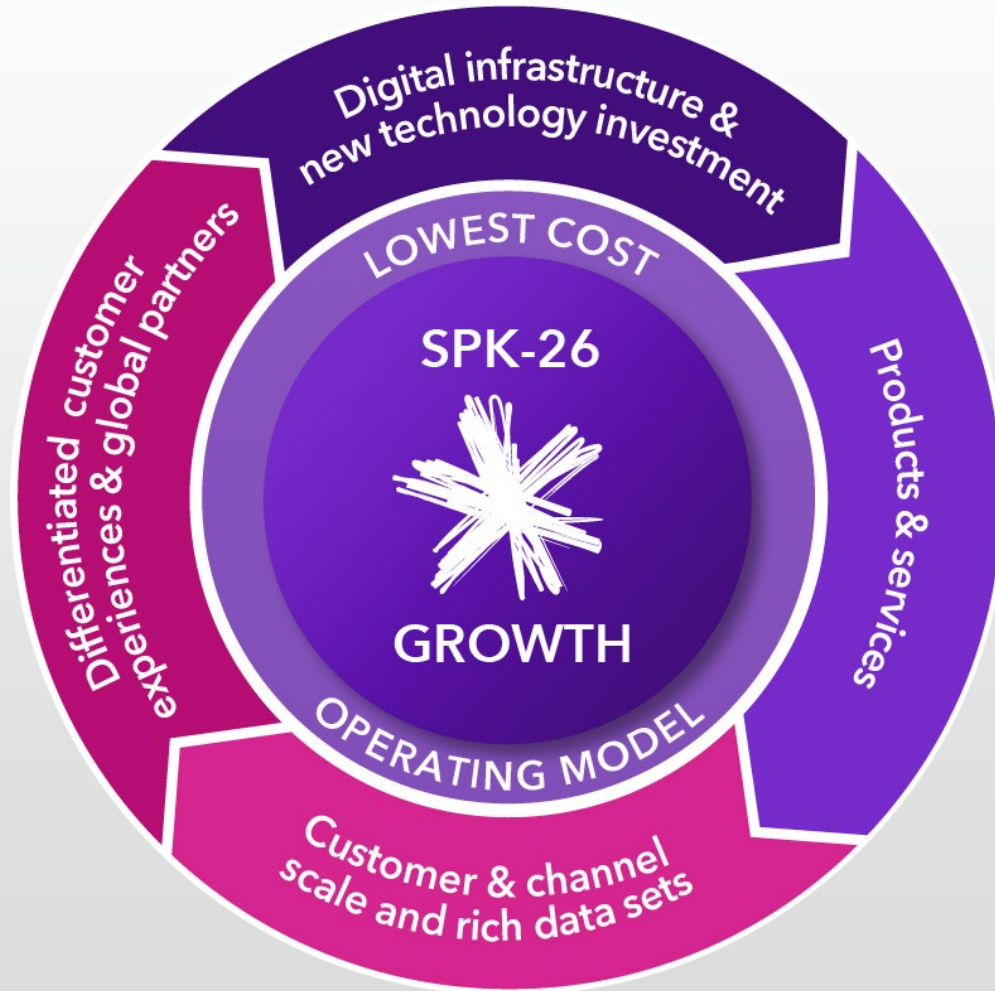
Digital infrastructure & new technology investment

Products & services

Customer & channel scale and rich data sets

Differentiated customer experiences & global partners

LOWEST COST

SPK-26

GROWTH

OPERATING MODEL